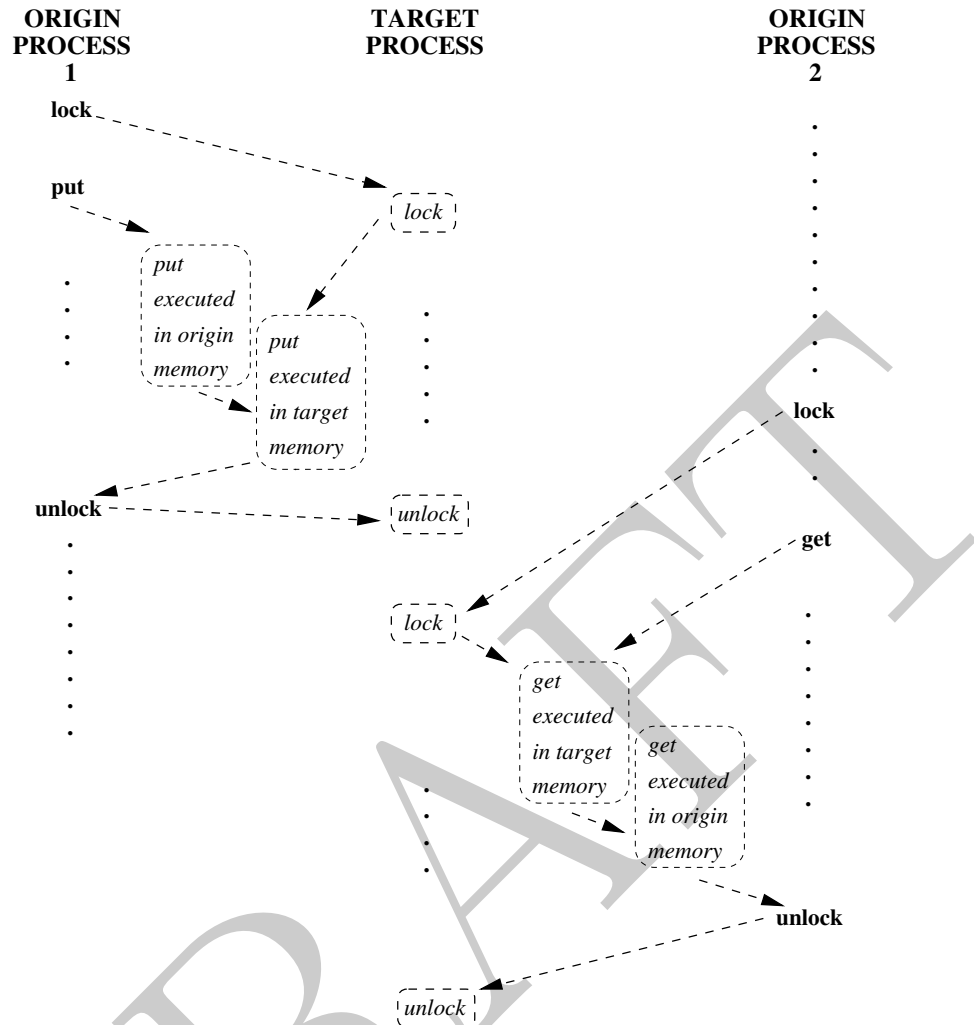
ORIGIN PROCESS 1

TARGET PROCESS

ORIGIN PROCESS 2

lock

lock

put

put executed in origin memory

put executed in target memory

unlock

unlock

lock

get

lock

get executed in target memory

get executed in origin memory

unlock

unlock

DRAFT